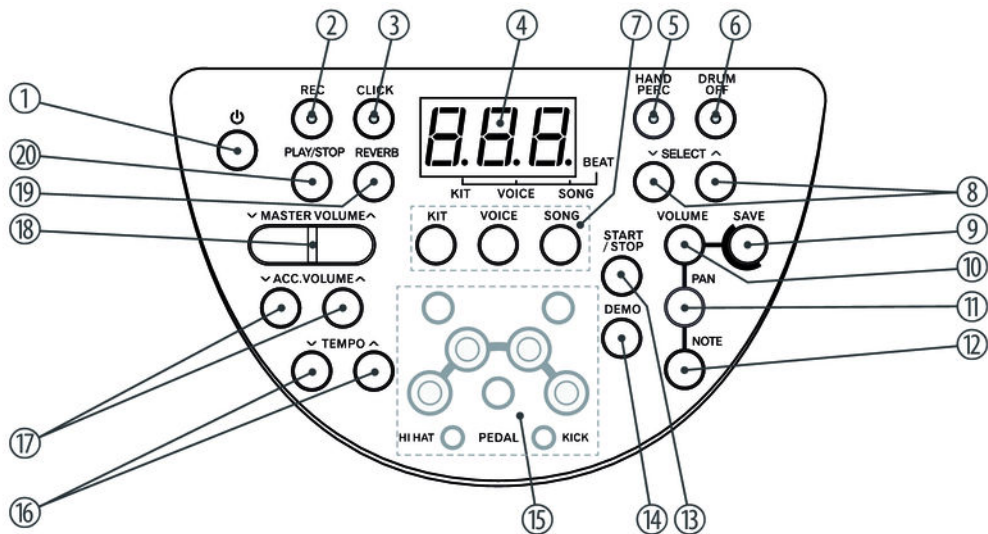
② ③ ④ ⑦ ⑤ ⑥

① ⏻ REC CLICK HAND PERC DRUM OFF

⑳ PLAY/STOP REVERB BEAT ˅ SELECT ˄ ⑧

⑲ KIT VOICE SONG

˅ MASTER VOLUME ˄ KIT VOICE SONG START / STOP VOLUME SAVE ⑨

⑱ ⑩

˅ ACC.VOLUME ˄ PAN ⑪

DEMO NOTE ⑫

˅ TEMPO ˄

HI HAT PEDAL KICK

⑰

⑯ ⑮ ⑭ ⑬